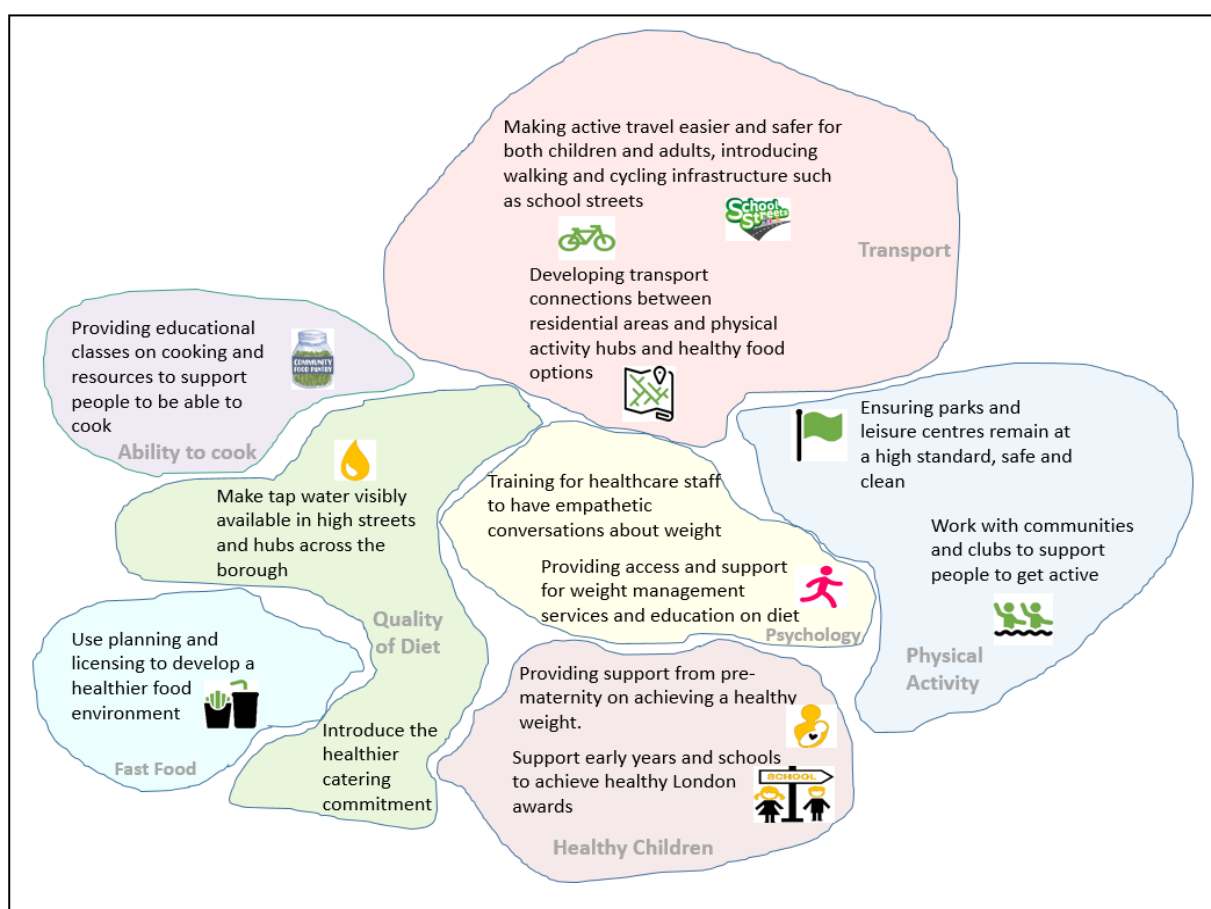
Making active travel easier and safer for both children and adults, introducing walking and cycling infrastructure such as school streets

School Streets

Developing transport connections between residential areas and physical activity hubs and healthy food options

Transport

Providing educational classes on cooking and resources to support people to be able to cook

COMMUNITY FOOD PANTRY

Ability to cook

Make tap water visibly available in high streets and hubs across the borough

Quality of Diet

Introduce the healthier catering commitment

Training for healthcare staff to have empathetic conversations about weight

Providing access and support for weight management services and education on diet

Psychology

Ensuring parks and leisure centres remain at a high standard, safe and clean

Work with communities and clubs to support people to get active

Physical Activity

Use planning and licensing to develop a healthier food environment

Fast Food

Providing support from pre-maternity on achieving a healthy weight.

Support early years and schools to achieve healthy London awards

SCHOOL

Healthy Children